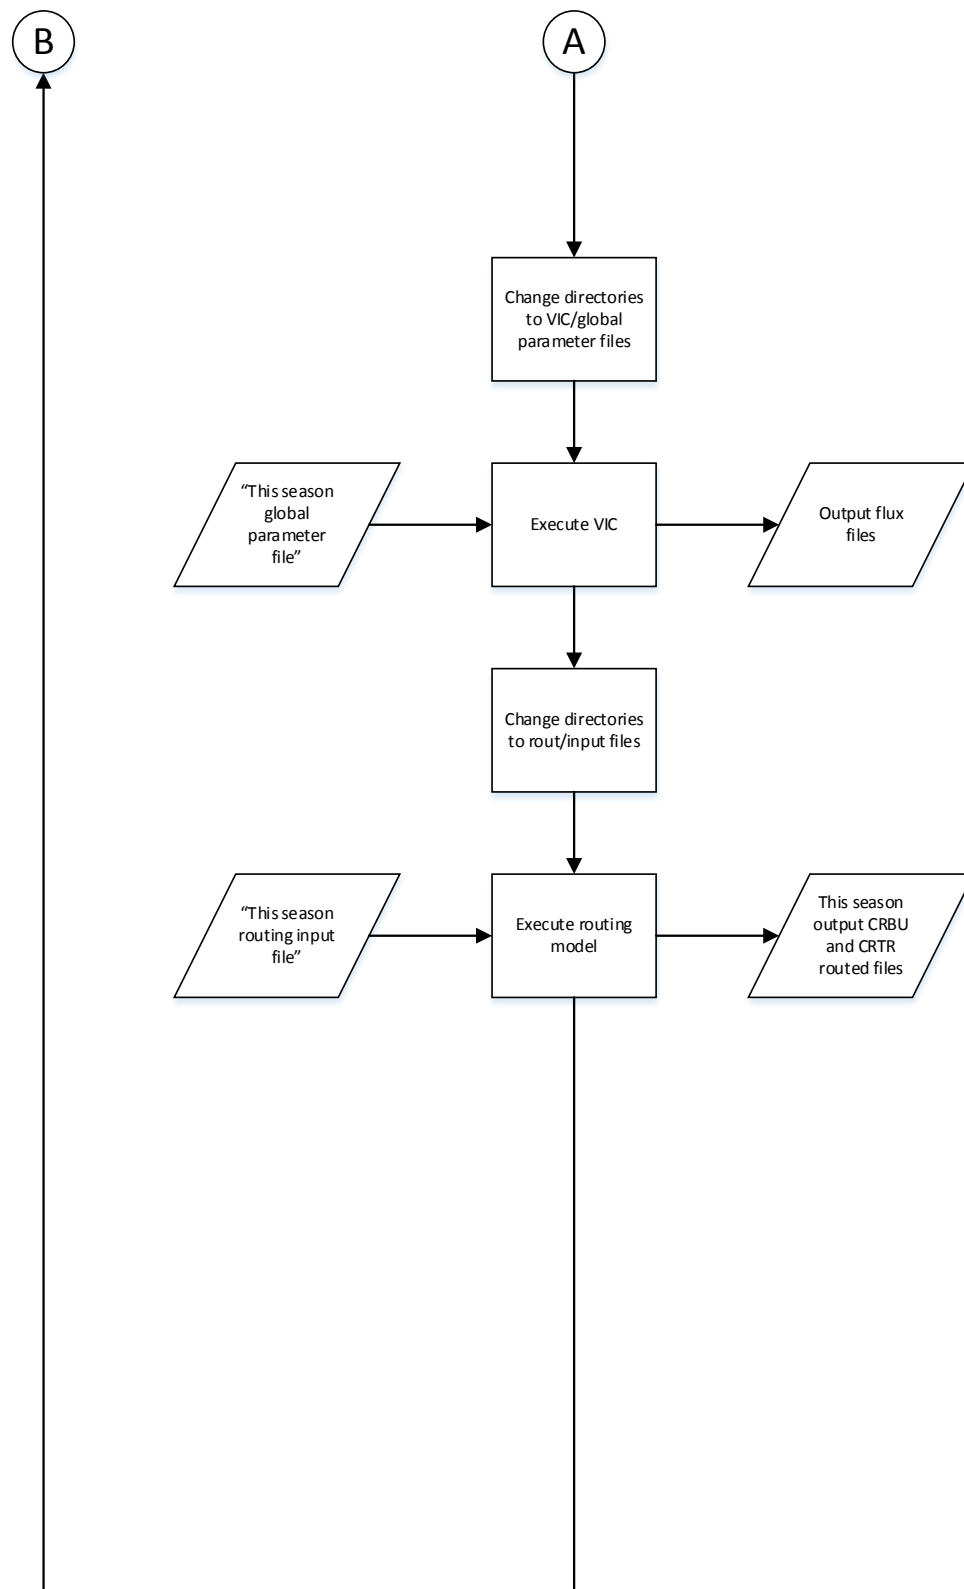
B

A

Change directories to VIC/global parameter files

"This season global parameter file"

Execute VIC

Output flux files

Change directories to rout/input files

"This season routing input file"

Execute routing model

This season output CRBU and CRTR routed files